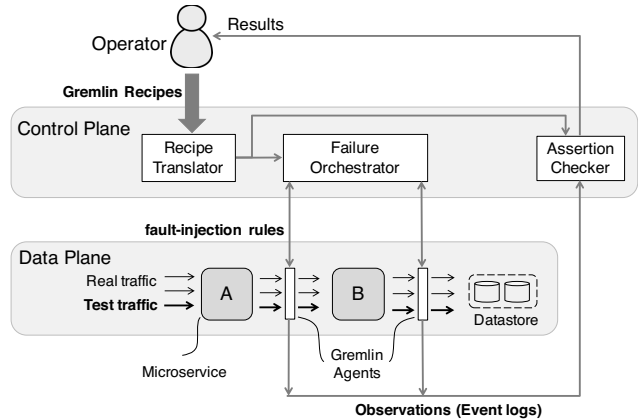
Results

Operator

Gremlin Recipes

Control Plane

Recipe Translator

Failure Orchestrator

Assertion Checker

fault-injection rules

Data Plane

Real traffic

Test traffic

A

B

Datastore

Microservice

Gremlin Agents

Observations (Event logs)